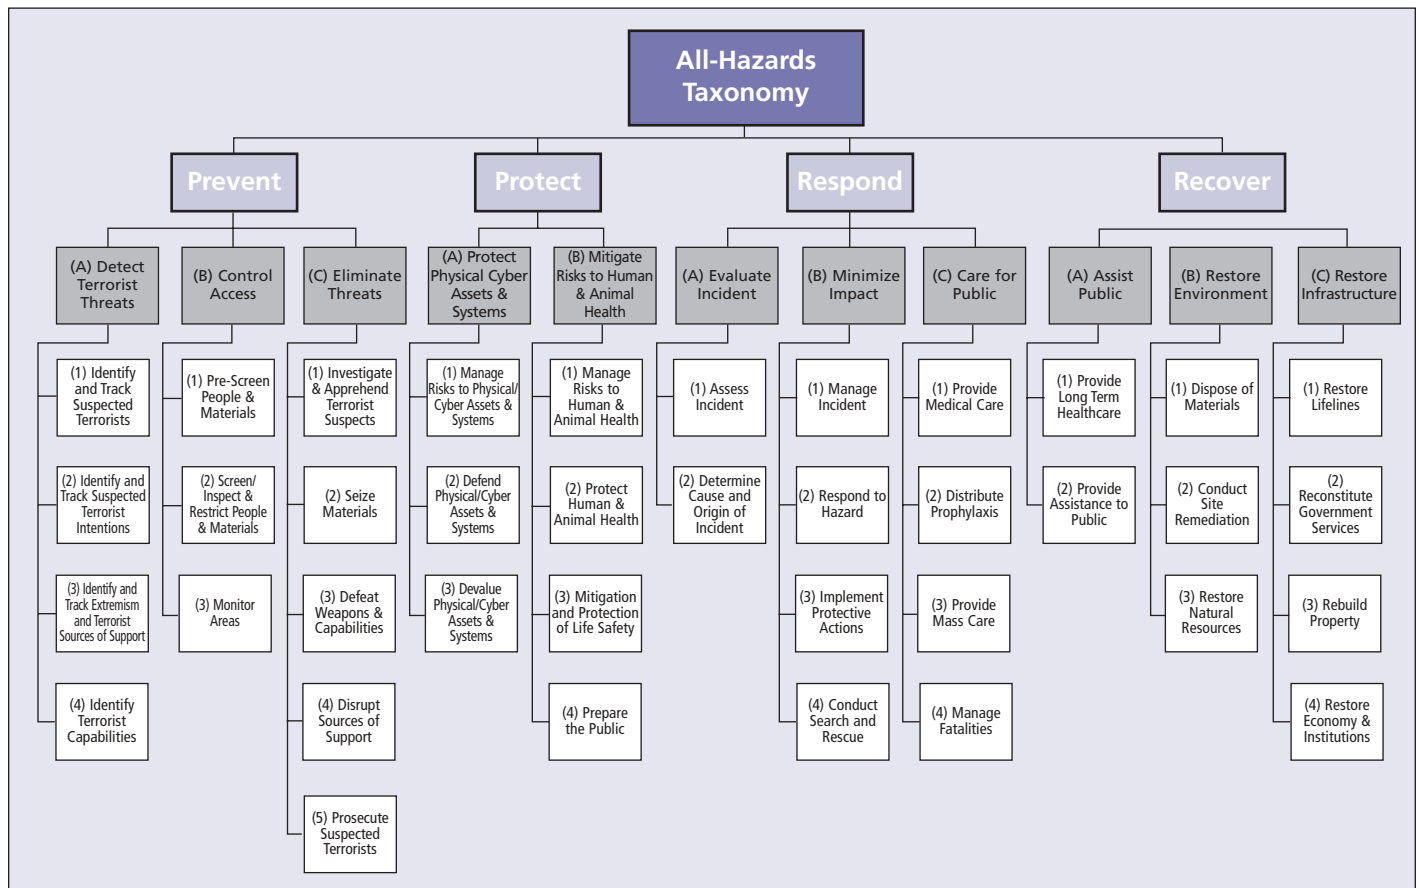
All-Hazards Taxonomy

Prevent

(A) Detect Terrorist Threats

(1) Identify and Track Suspected Terrorists

(2) Identify and Track Suspected Terrorist Intentions

(3) Identify and Track Extremism and Terrorist Sources of Support

(4) Identify Terrorist Capabilities

(B) Control Access

(1) Pre-Screen People & Materials

(2) Screen/ Inspect & Restrict People & Materials

(3) Monitor Areas

(C) Eliminate Threats

(1) Investigate & Apprehend Terrorist Suspects

(2) Seize Materials

(3) Defeat Weapons & Capabilities

(4) Disrupt Sources of Support

(5) Prosecute Suspected Terrorists

Protect

(A) Protect Physical Cyber Assets & Systems

(1) Manage Risks to Physical/ Cyber Assets & Systems

(2) Defend Physical/Cyber Assets & Systems

(3) Devalue Physical/Cyber Assets & Systems

(B) Mitigate Risks to Human & Animal Health

(1) Manage Risks to Human & Animal Health

(2) Protect Human & Animal Health

(3) Mitigation and Protection of Life Safety

(4) Prepare the Public

Respond

(A) Evaluate Incident

(1) Assess Incident

(2) Determine Cause and Origin of Incident

(B) Minimize Impact

(1) Manage Incident

(2) Respond to Hazard

(3) Implement Protective Actions

(4) Conduct Search and Rescue

(C) Care for Public

(1) Provide Medical Care

(2) Distribute Prophylaxis

(3) Provide Mass Care

(4) Manage Fatalities

Recover

(A) Assist Public

(1) Provide Long Term Healthcare

(2) Provide Assistance to Public

(B) Restore Environment

(1) Dispose of Materials

(2) Conduct Site Remediation

(3) Restore Natural Resources

(C) Restore Infrastructure

(1) Restore Lifelines

(2) Reconstitute Government Services

(3) Rebuild Property

(4) Restore Economy & Institutions